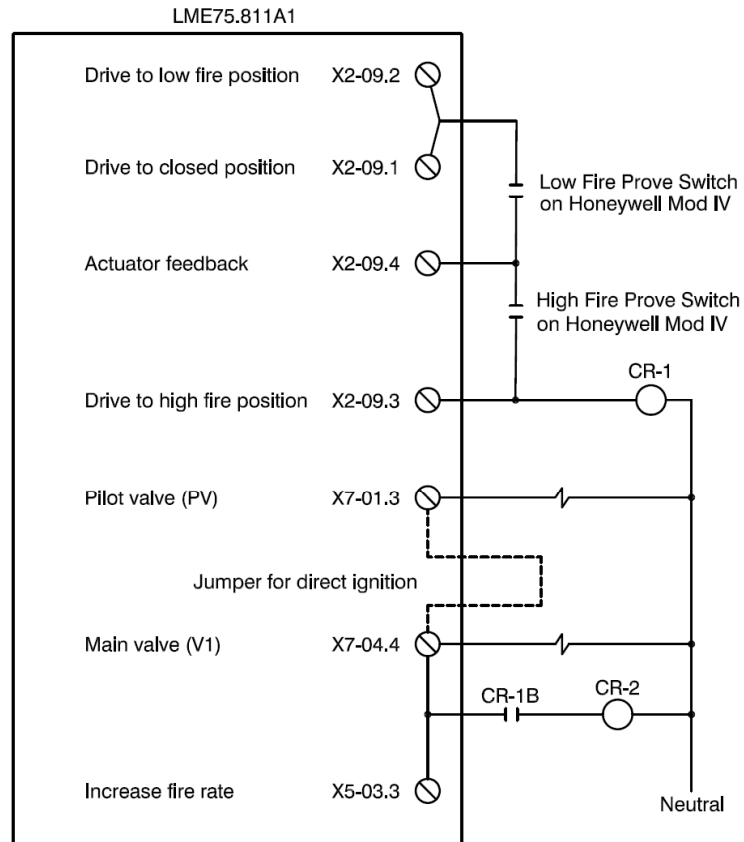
LME75.811A1

Drive to low fire position X2-09.2

Drive to closed position X2-09.1

Low Fire Prove Switch on Honeywell Mod IV

Actuator feedback X2-09.4

High Fire Prove Switch on Honeywell Mod IV

CR-1

Drive to high fire position X2-09.3

Pilot valve (PV) X7-01.3

Jumper for direct ignition

Main valve (V1) X7-04.4

CR-1B

CR-2

Increase fire rate X5-03.3

Neutral